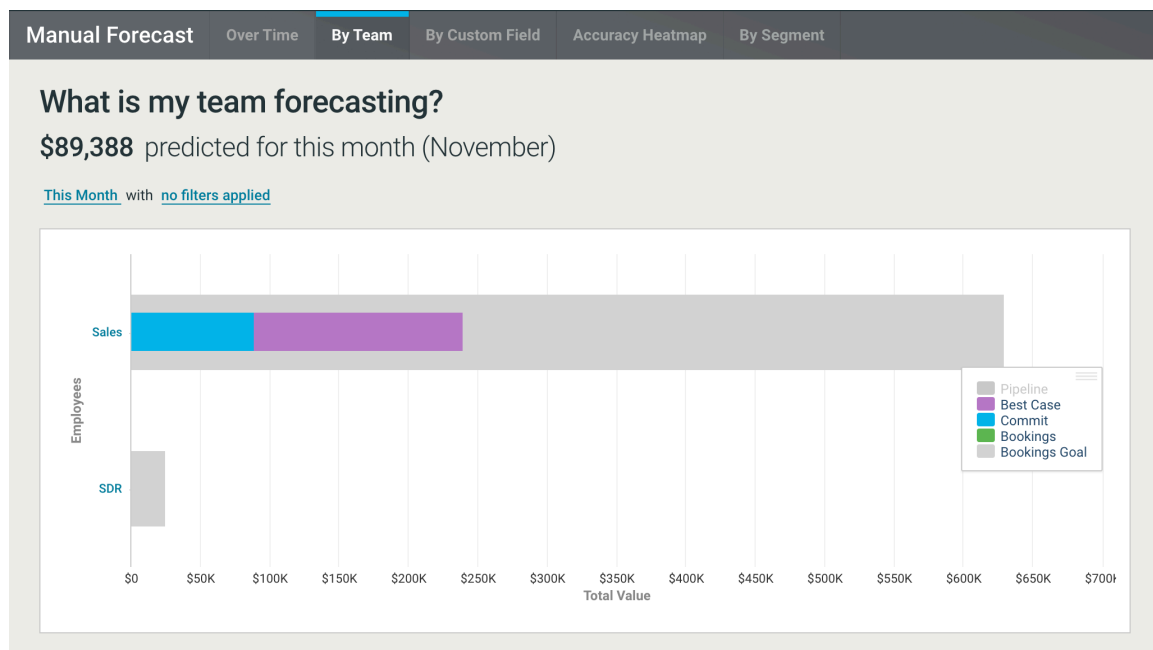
Manual Forecast Over Time By Team By Custom Field Accuracy Heatmap By Segment

What is my team forecasting?

$89,388 predicted for this month (November)

This Month with no filters applied

Sales

SDR

Employees

Pipeline
Best Case
Commit
Bookings
Bookings Goal

$0 $50K $100K $150K $200K $250K $300K $350K $400K $450K $500K $550K $600K $650K $700K

Total Value